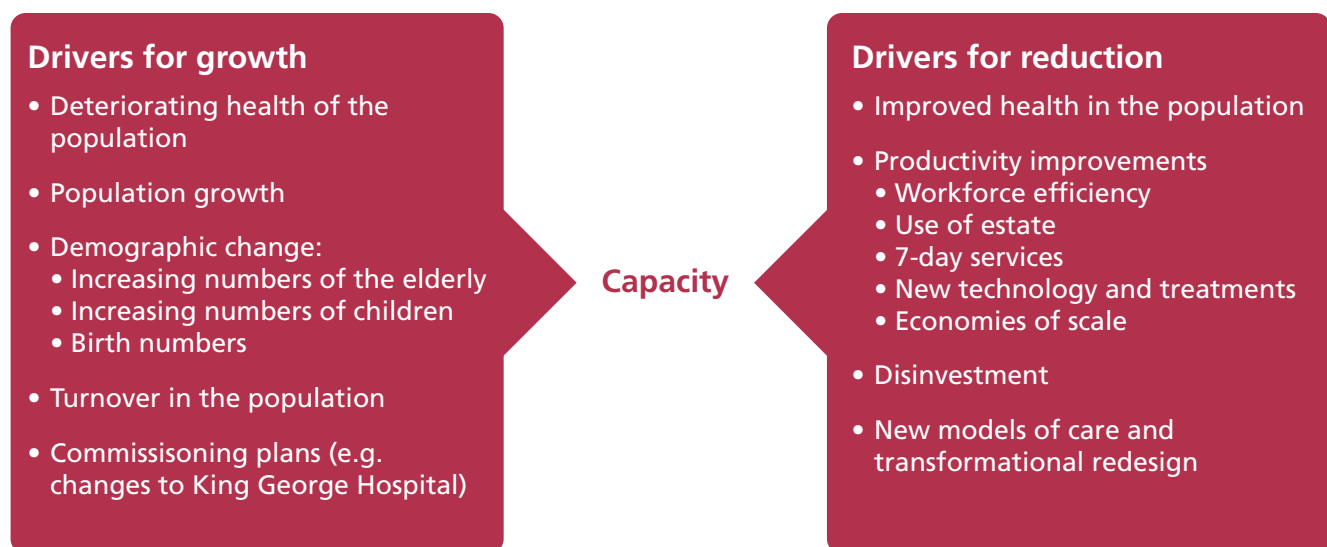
**Drivers for growth**

- Deteriorating health of the population
- Population growth
- Demographic change:
  - Increasing numbers of the elderly
  - Increasing numbers of children
  - Birth numbers
- Turnover in the population
- Commissisoning plans (e.g. changes to King George Hospital)

**Capacity**

**Drivers for reduction**

- Improved health in the population
- Productivity improvements
  - Workforce efficiency
  - Use of estate
  - 7-day services
  - New technology and treatments
  - Economies of scale
- Disinvestment
- New models of care and transformational redesign